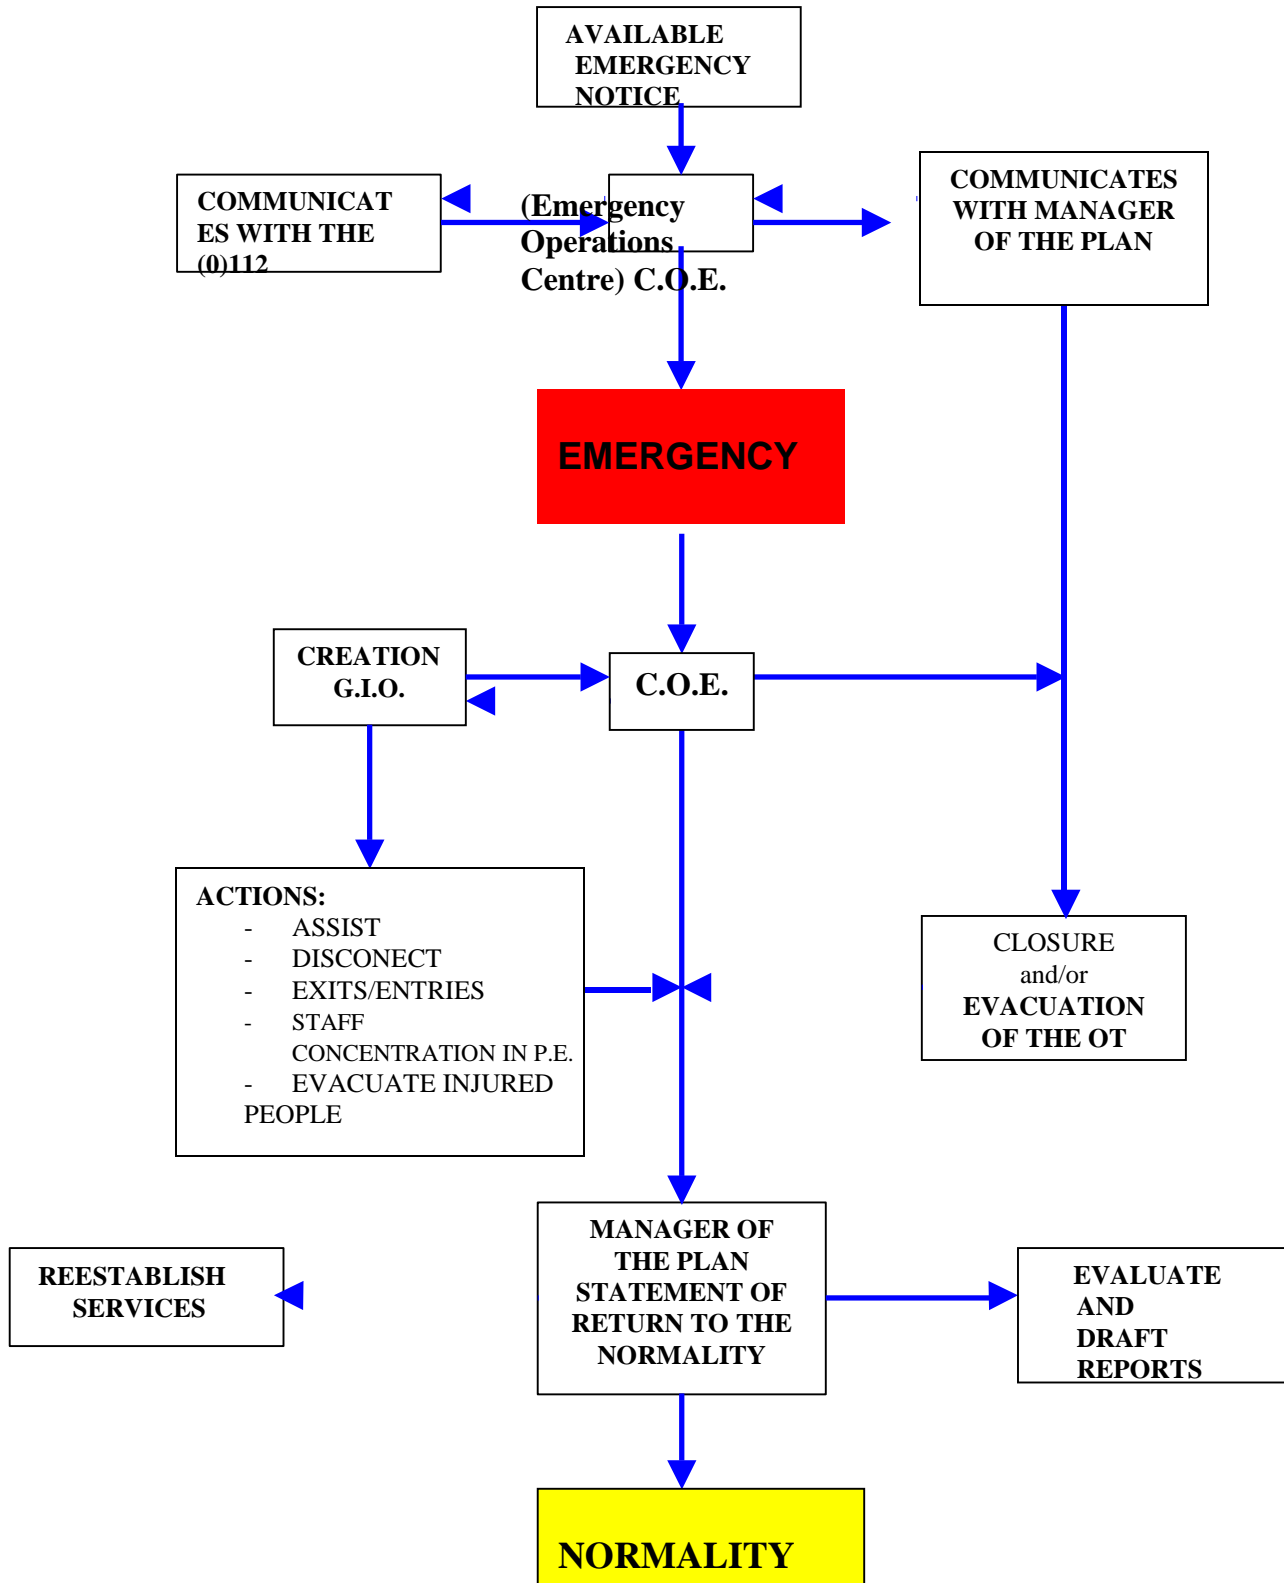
AVAILABLE EMERGENCY NOTICE

COMMUNICATES WITH THE (0)112

(Emergency Operations Centre) C.O.E.

COMMUNICATES WITH MANAGER OF THE PLAN

EMERGENCY

CREATION G.I.O.

C.O.E.

ACTIONS:
- ASSIST
- DISCONECT
- EXITS/ENTRIES
- STAFF CONCENTRATION IN P.E.
- EVACUATE INJURED PEOPLE

CLOSURE and/or EVACUATION OF THE OT

REESTABLISH SERVICES

MANAGER OF THE PLAN STATEMENT OF RETURN TO THE NORMALITY

EVALUATE AND DRAFT REPORTS

NORMALITY